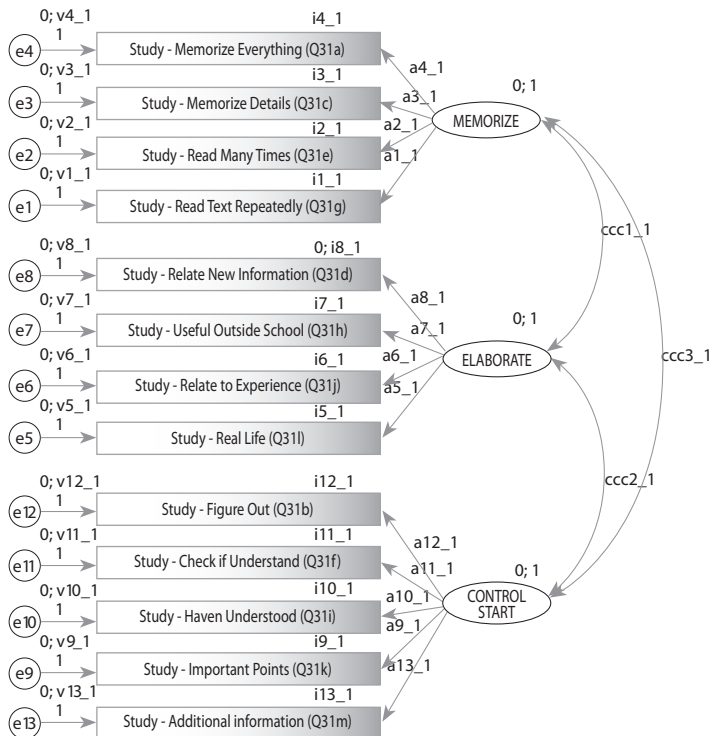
0; v4_1
e4
1
Study - Memorize Everything (Q31a)
i4_1
0; v3_1
e3
1
Study - Memorize Details (Q31c)
i3_1
0; v2_1
e2
1
Study - Read Many Times (Q31e)
i2_1
0; v1_1
e1
1
Study - Read Text Repeatedly (Q31g)
i1_1
a4_1
a3_1
a2_1
a1_1
0; 1
MEMORIZE

0; v8_1
e8
1
Study - Relate New Information (Q31d)
0; i8_1
0; v7_1
e7
1
Study - Useful Outside School (Q31h)
i7_1
0; v6_1
e6
1
Study - Relate to Experience (Q31j)
i6_1
0; v5_1
e5
1
Study - Real Life (Q31l)
i5_1
a8_1
a7_1
a6_1
a5_1
0; 1
ELABORATE
ccc1_1
ccc3_1

0; v12_1
e12
1
Study - Figure Out (Q31b)
i12_1
0; v11_1
e11
1
Study - Check if Understand (Q31f)
i11_1
0; v10_1
e10
1
Study - Haven Understood (Q31i)
i10_1
0; v9_1
e9
1
Study - Important Points (Q31k)
i9_1
0; v 13_1
e13
1
Study - Additional information (Q31m)
i13_1
a12_1
a11_1
a10_1
a9_1
a13_1
0; 1
CONTROL START
ccc2_1